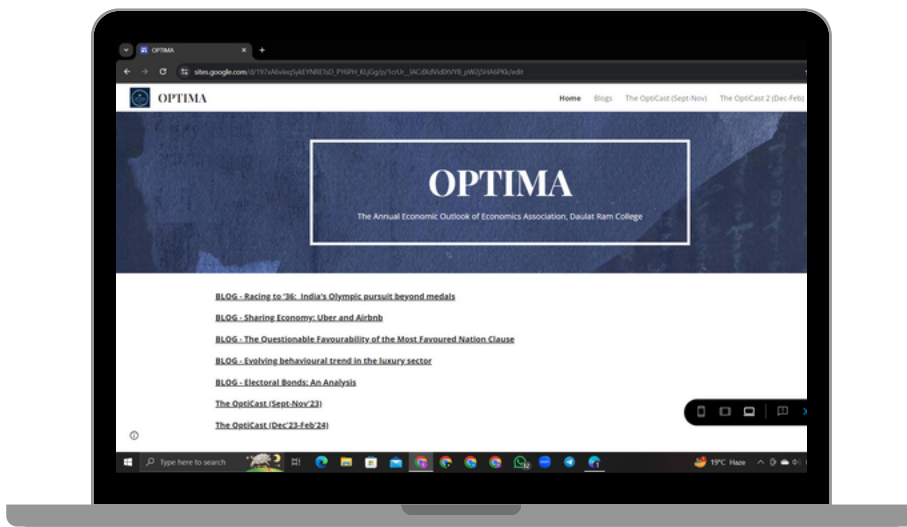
OPTIMA

sites.google.com/d/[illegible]/edit

OPTIMA

Home Blogs The OptiCast (Sept-Nov) The OptiCast 2 (Dec-Feb)

OPTIMA

The Annual Economic Outlook of Economics Association, Daulat Ram College

BLOG - Racing to '36: India's Olympic pursuit beyond medals

BLOG - Sharing Economy: Uber and Airbnb

BLOG - The Questionable Favourability of the Most Favoured Nation Clause

BLOG - Evolving behavioural trend in the luxury sector

BLOG - Electoral Bonds: An Analysis

The OptiCast (Sept-Nov'23)

The OptiCast (Dec'23-Feb'24)

Type here to search

19°C Haze